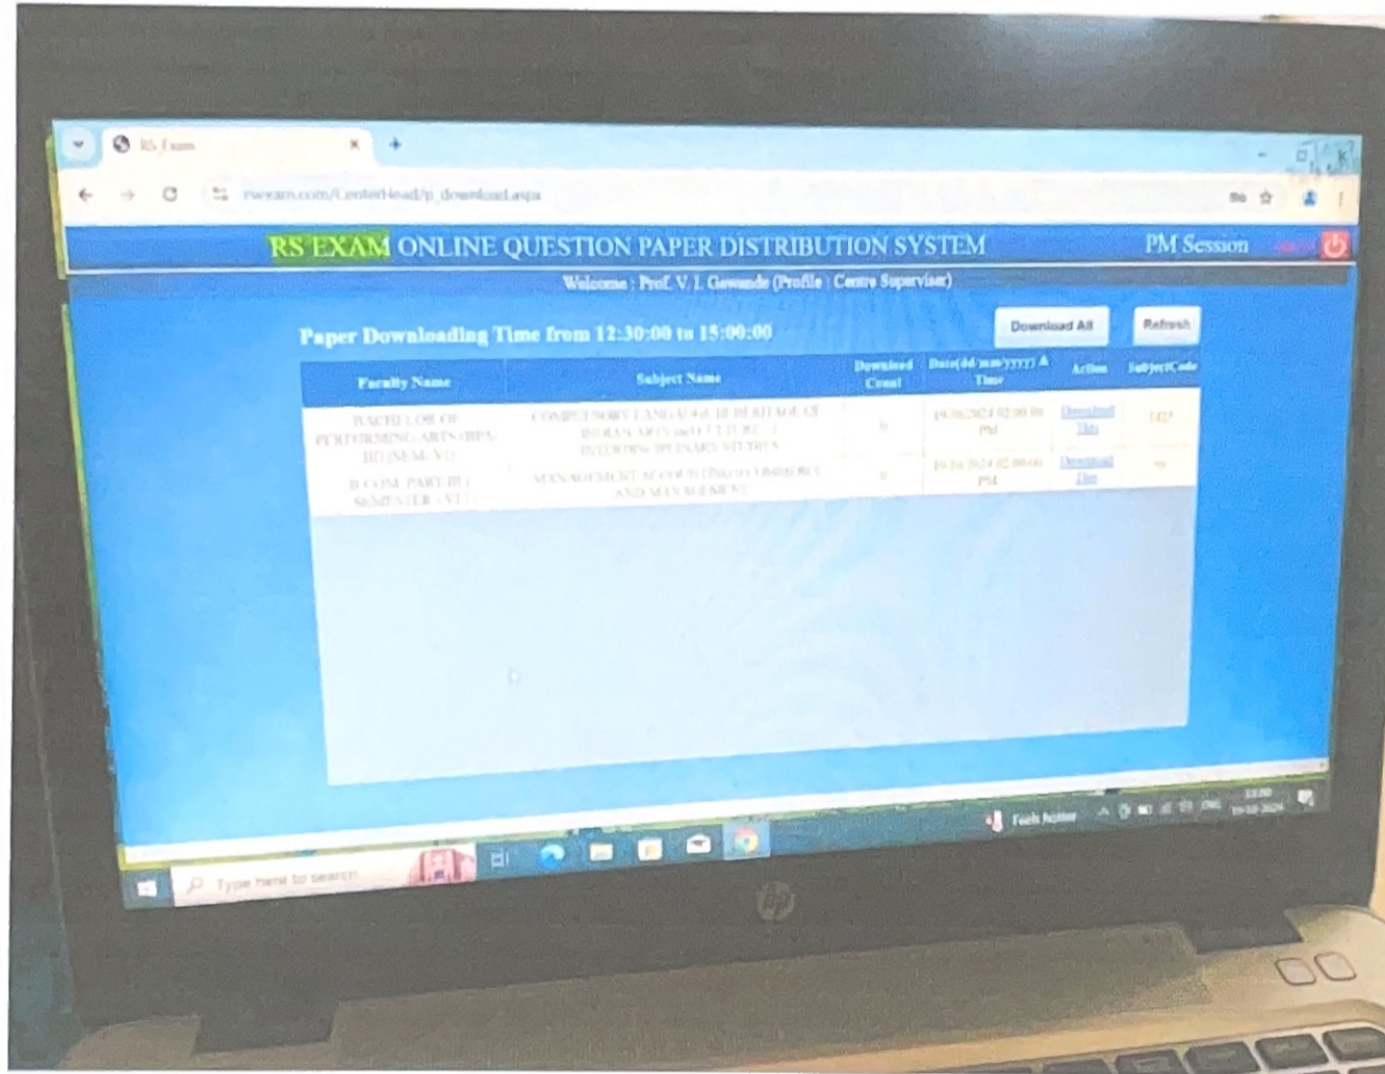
RS Exam

rsexam.com/CenterHead/p_download.aspx

RS EXAM ONLINE QUESTION PAPER DISTRIBUTION SYSTEM

PM Session

Welcome : Prof. V. L. Gawande (Profile : Centre Supervisor)

Paper Downloading Time from 12:30:00 to 15:00:00

Download All

Refresh

| Faculty Name | Subject Name | Download Count | Date(dd/mm/yyyy) & Time | Action | SubjectCode |
|---|---|---|---|---|---|
| BACHELOR OF PERFORMING ARTS (BPA-III) (SEM-VI) | COMPULSORY LANGUAGE: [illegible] HERITAGE OF INDIAN ARTS and CULTURE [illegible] INTERDISCIPLINARY STUDIES | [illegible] | 19-10-2024 02:00:00 PM | Download This | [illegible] |
| B.COM. PART-III SEMESTER - VI | MANAGEMENT ACCOUNTING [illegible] AND MANAGEMENT | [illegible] | 19-10-2024 02:00:00 PM | Download This | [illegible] |

Type here to search

Feels hotter

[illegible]
19-10-2024